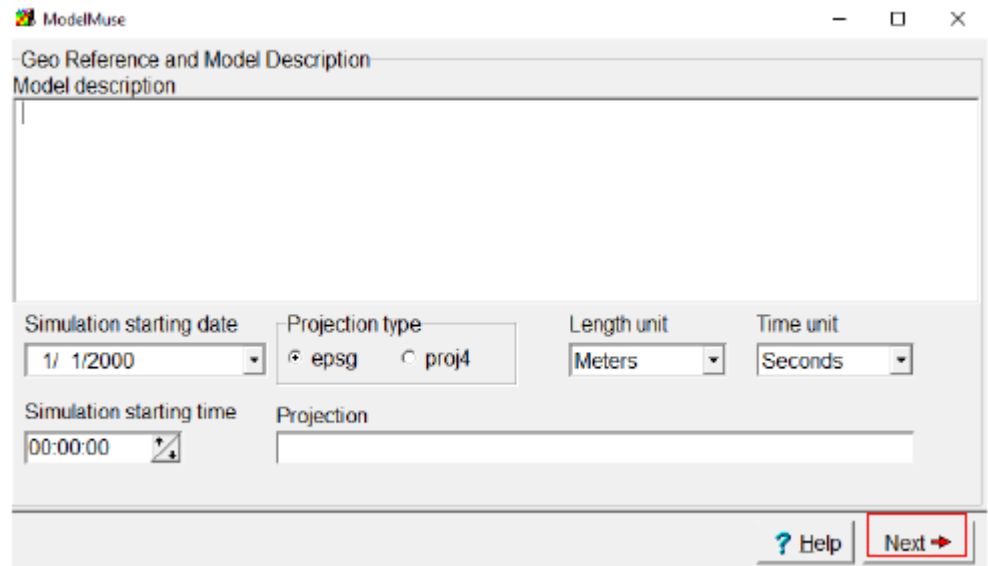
ModelMuse

Geo Reference and Model Description
Model description

Simulation starting date
1/ 1/2000

Projection type
epsg
proj4

Length unit
Meters

Time unit
Seconds

Simulation starting time
00:00:00

Projection

? Help
Next